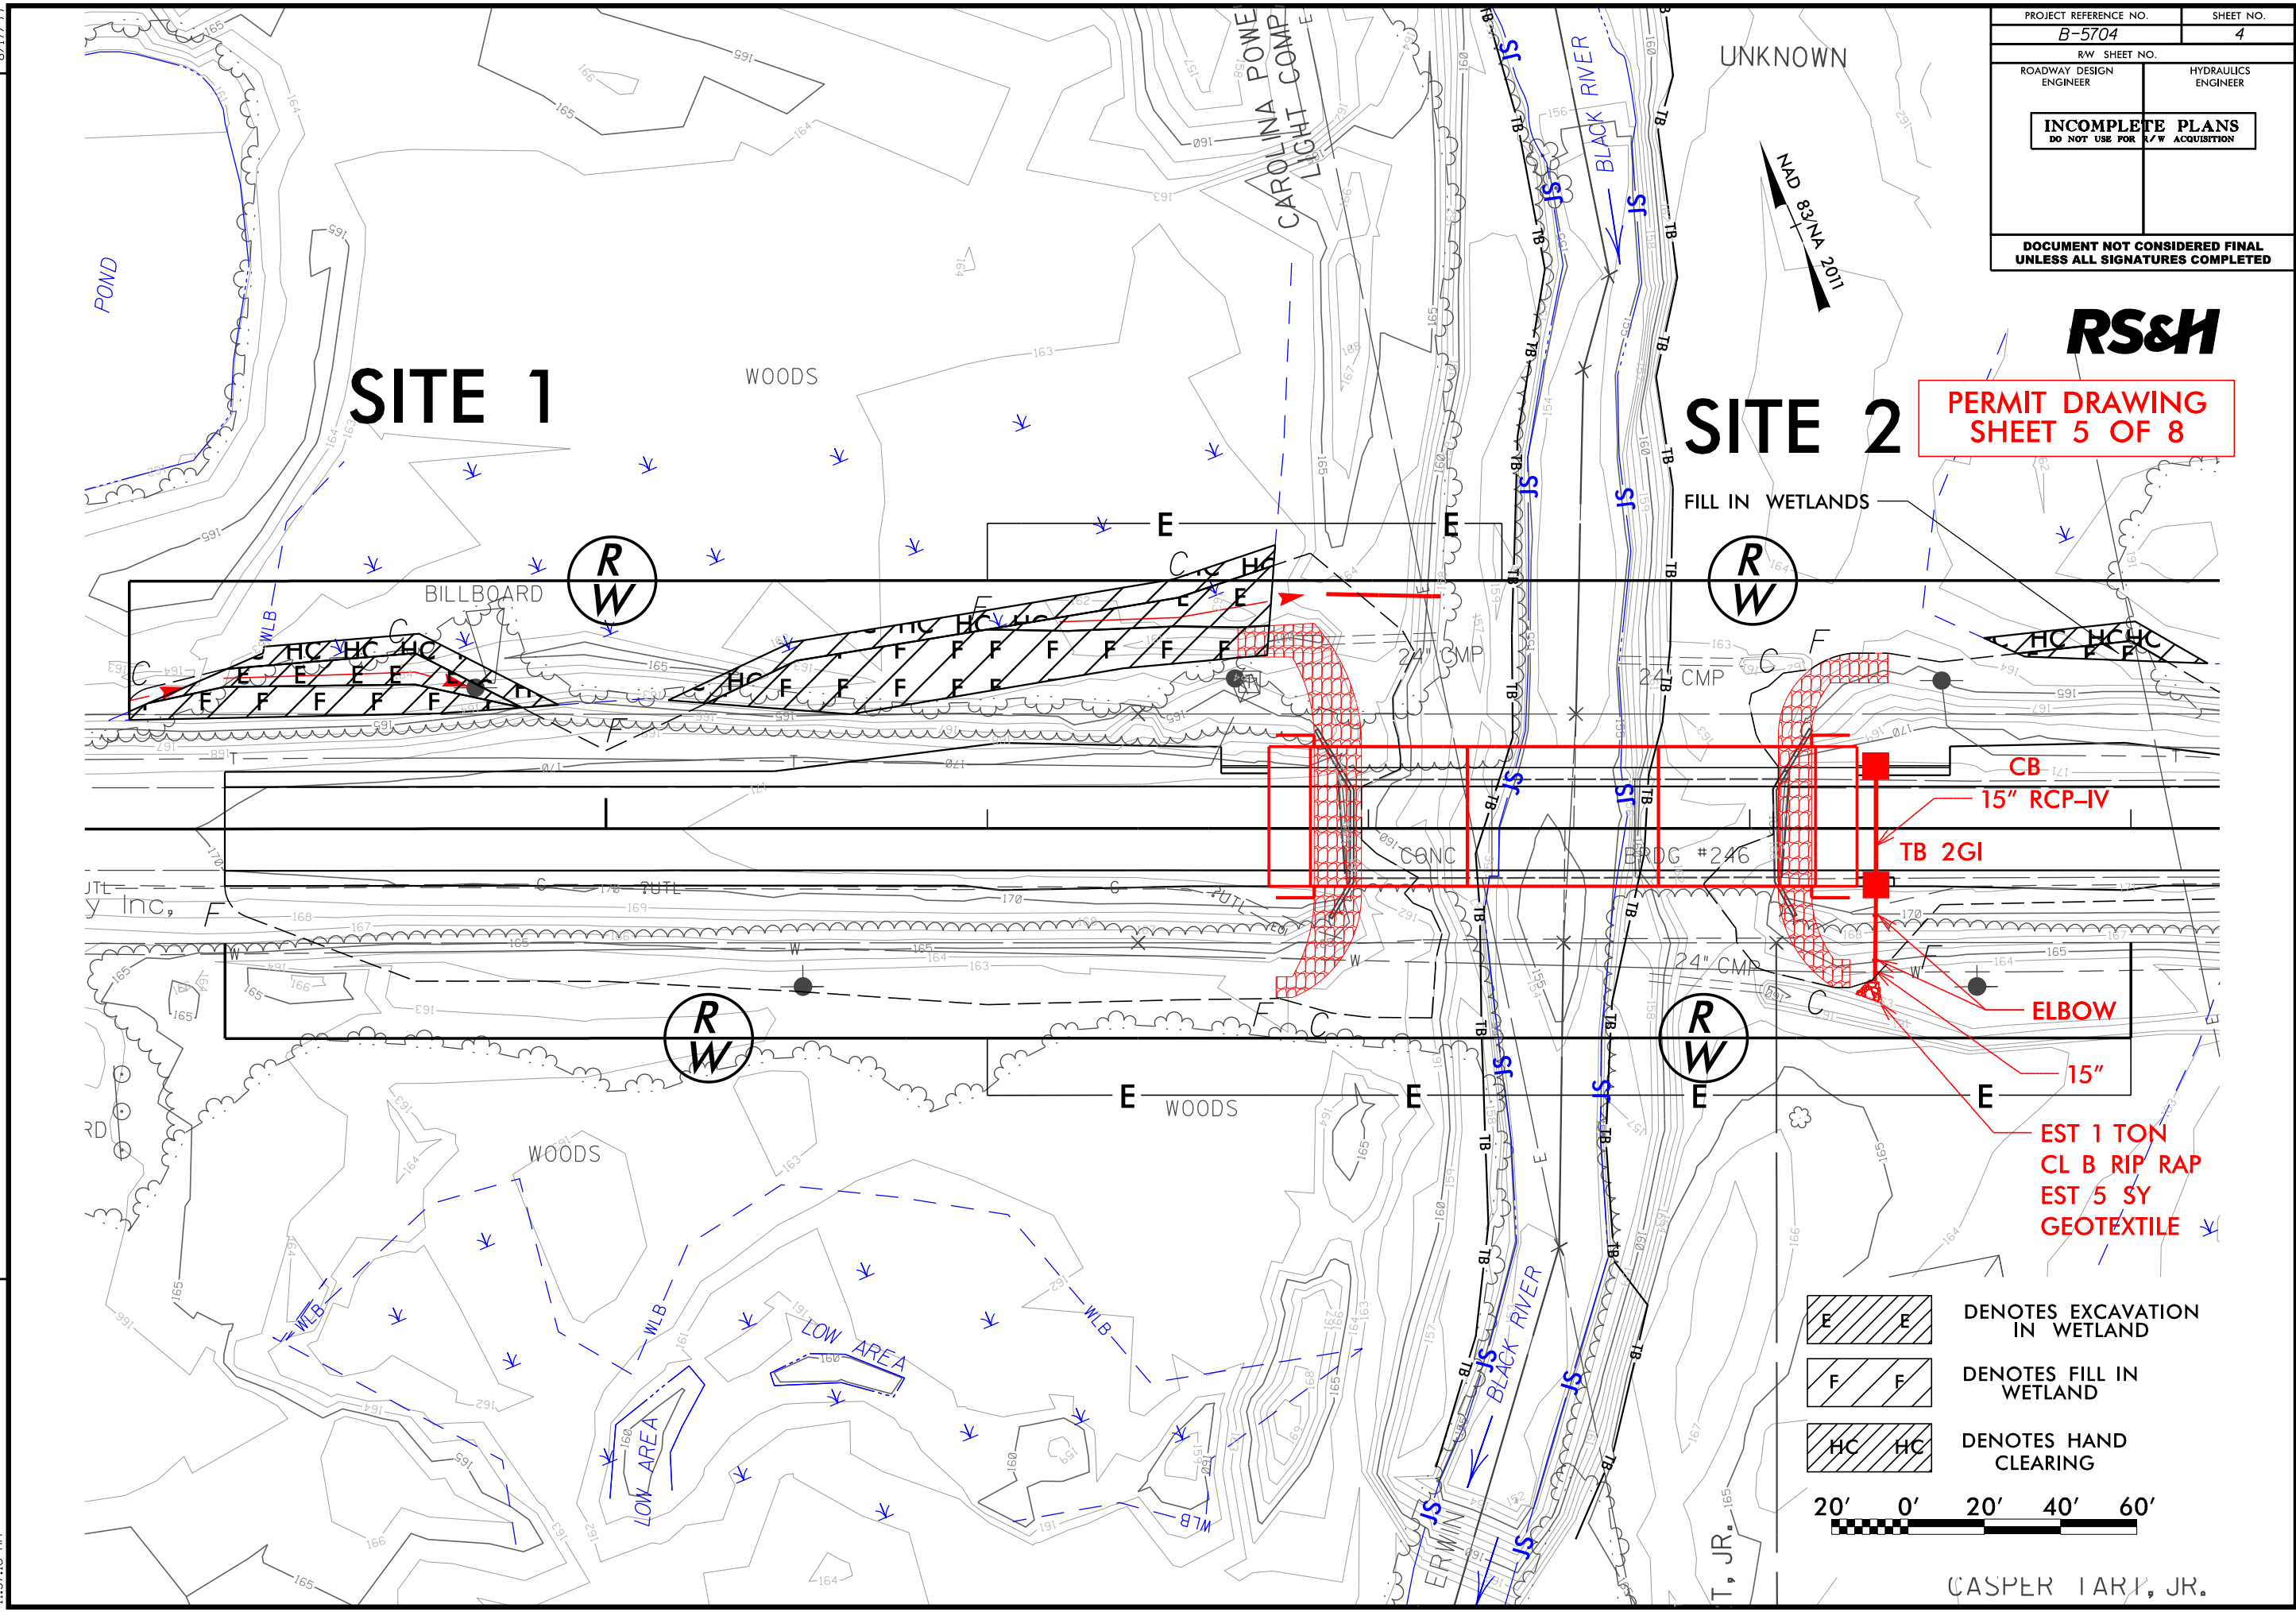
| PROJECT REFERENCE NO. | SHEET NO. |
|---|---|
| B-5704 | 4 |

R/W SHEET NO.

ROADWAY DESIGN ENGINEER

HYDRAULICS ENGINEER

INCOMPLETE PLANS
DO NOT USE FOR R/W ACQUISITION

DOCUMENT NOT CONSIDERED FINAL UNLESS ALL SIGNATURES COMPLETED

UNKNOWN

NAD 83/NA 2011

RS&H

PERMIT DRAWING
SHEET 5 OF 8

POND

SITE 1

WOODS

CAROLINA POWER LIGHT COMP.

BLACK RIVER

SITE 2

FILL IN WETLANDS

BILLBOARD

R W

E

E

C HC

HC HC HC

F F F F F F

24" CMP

24" CMP

CONC

BRDG #246

CB

15" RCP-IV

TB 2GI

ELBOW

15"

EST 1 TON
CL B RIP RAP
EST 5 SY
GEOTEXTILE

y Inc,

WOODS

WOODS

LOW AREA

LOW AREA

BLACK RIVER

ERWIN

T, JR.

CASPER TART, JR.

DENOTES EXCAVATION IN WETLAND

DENOTES FILL IN WETLAND

DENOTES HAND CLEARING

20' 0' 20' 40' 60'